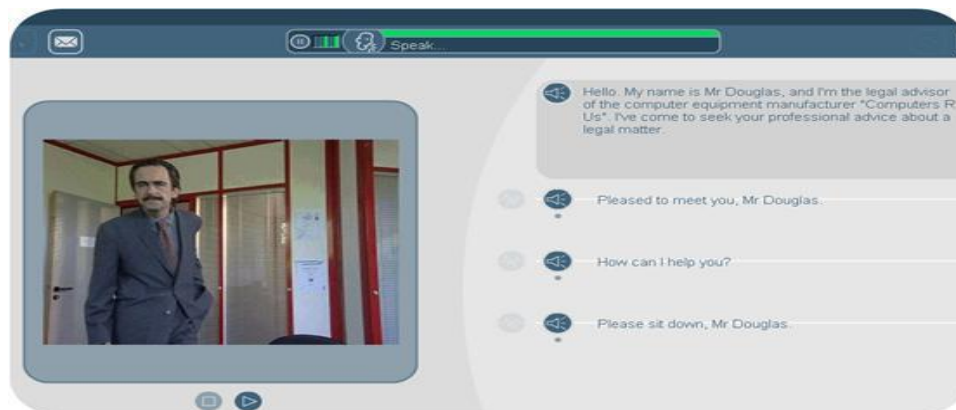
Speak...

Hello. My name is Mr Douglas, and I'm the legal advisor of the computer equipment manufacturer "Computers R Us". I've come to seek your professional advice about a legal matter.

Pleased to meet you, Mr Douglas.

How can I help you?

Please sit down, Mr Douglas.